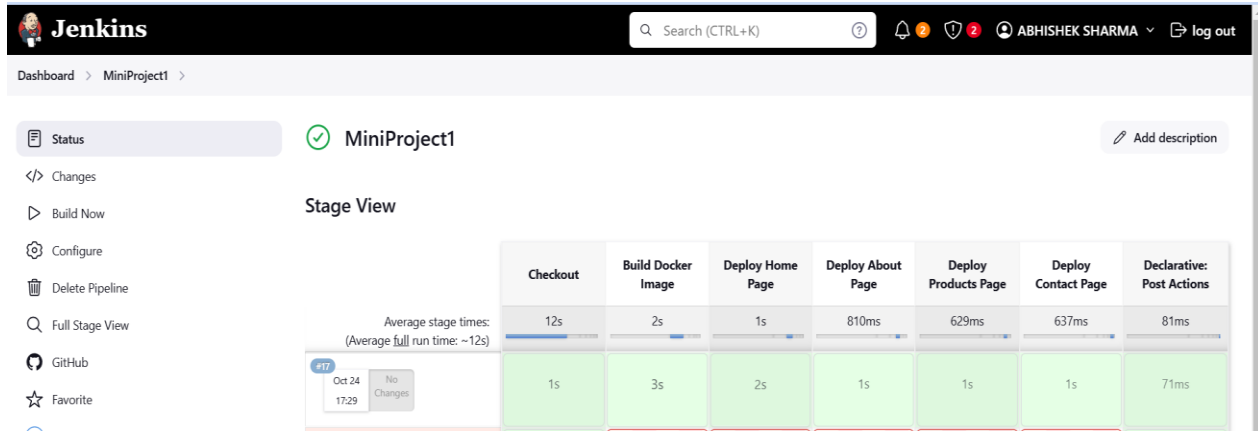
Jenkins

Search (CTRL+K)

2 2 ABHISHEK SHARMA log out

Dashboard > MiniProject1 >

Status

Changes

Build Now

Configure

Delete Pipeline

Full Stage View

GitHub

Favorite

MiniProject1

Add description

Stage View

| | Checkout | Build Docker Image | Deploy Home Page | Deploy About Page | Deploy Products Page | Deploy Contact Page | Declarative: Post Actions |
|---|---|---|---|---|---|---|---|
| Average stage times: (Average full run time: ~12s) | 12s | 2s | 1s | 810ms | 629ms | 637ms | 81ms |
| #17 Oct 24 17:29 No Changes | 1s | 3s | 2s | 1s | 1s | 1s | 71ms |